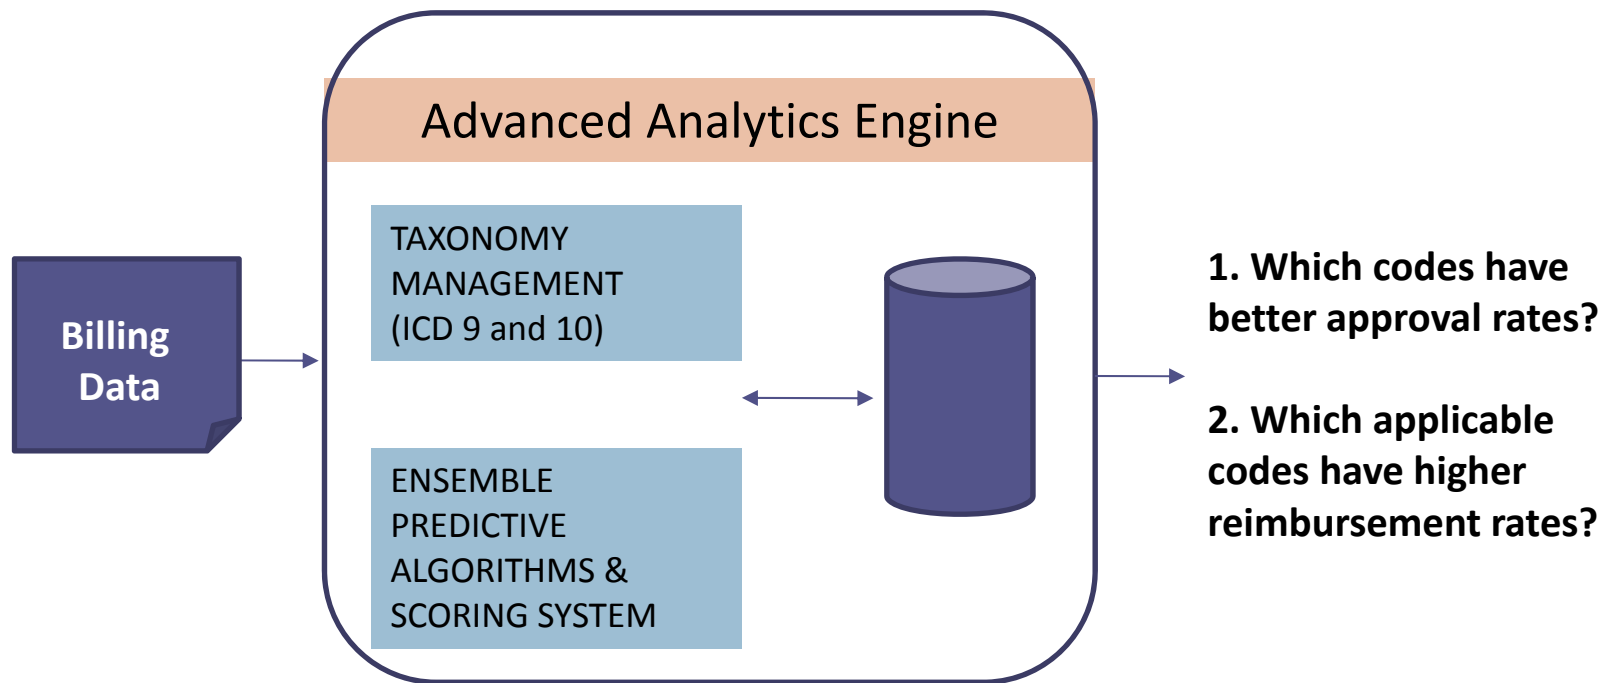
Billing Data

Advanced Analytics Engine

TAXONOMY MANAGEMENT (ICD 9 and 10)

ENSEMBLE PREDICTIVE ALGORITHMS & SCORING SYSTEM

1. Which codes have better approval rates?

2. Which applicable codes have higher reimbursement rates?